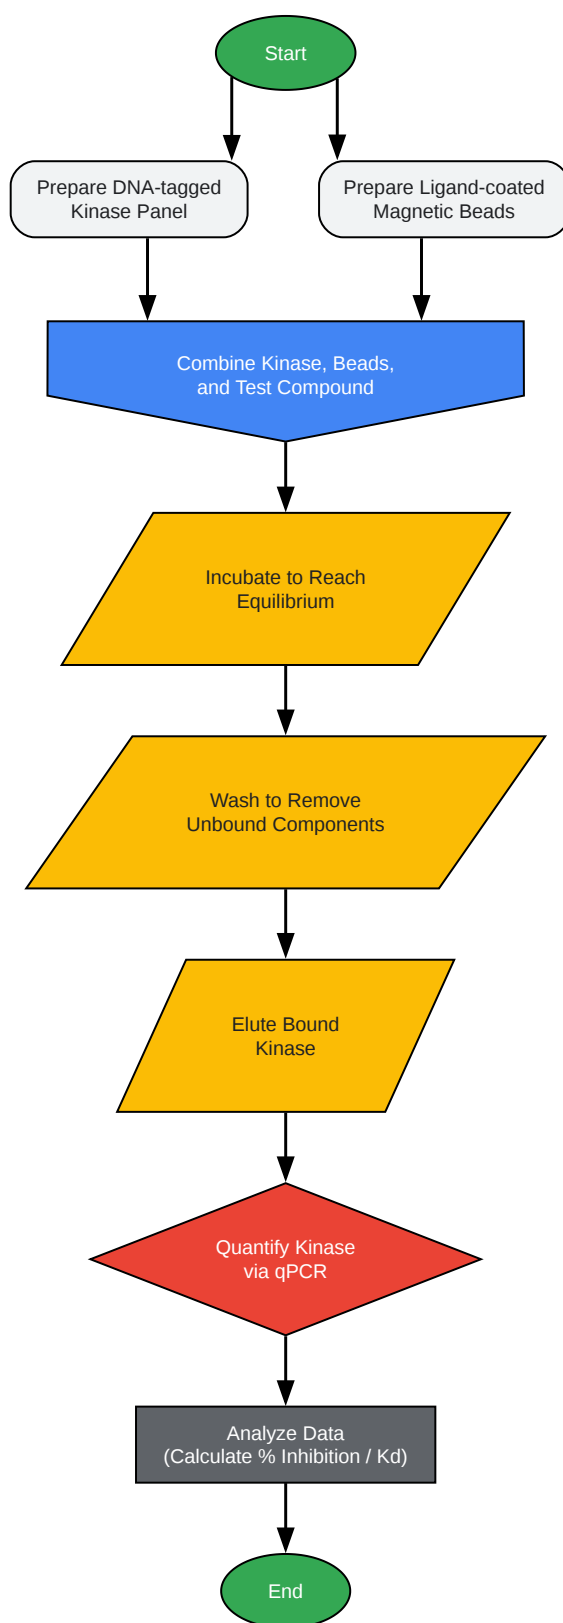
Start

Prepare DNA-tagged Kinase Panel

Prepare Ligand-coated Magnetic Beads

Combine Kinase, Beads, and Test Compound

Incubate to Reach Equilibrium

Wash to Remove Unbound Components

Elute Bound Kinase

Quantify Kinase via qPCR

Analyze Data (Calculate % Inhibition / Kd)

End